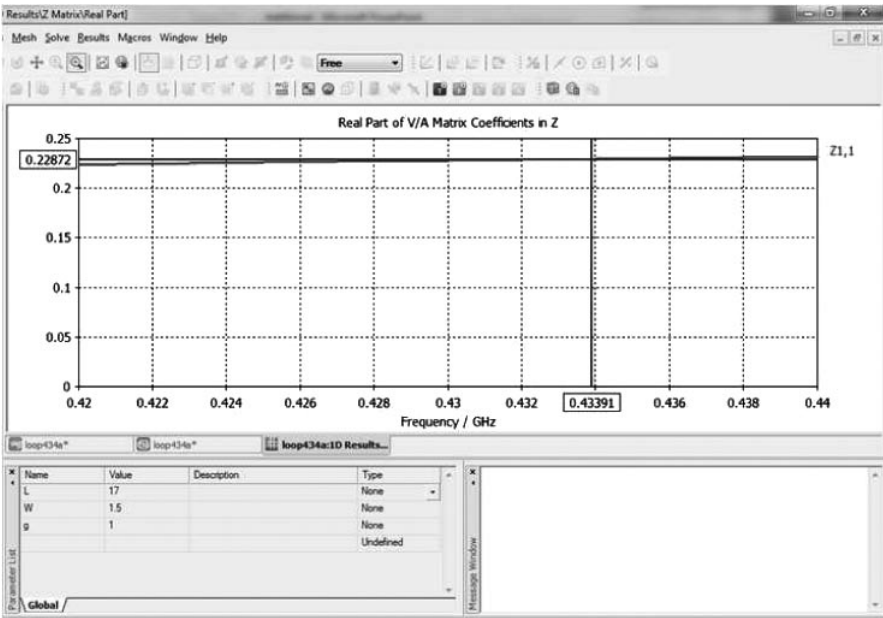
Results\Z Matrix\Real Part]

Mesh Solve Results Macros Window Help

Free

Real Part of V/A Matrix Coefficents in Z

0.25
0.22872
0.2
0.15
0.1
0.05
0

Z1,1

0.42 0.422 0.424 0.426 0.428 0.43 0.432 0.43391 0.436 0.438 0.44

Frequency / GHz

loop434a* loop434a* loop434a:1D Results...

| Name | Value | Description | Type |
|---|---|---|---|
| L | 17 | | None |
| W | 1.5 | | None |
| g | 1 | | None |
| | | | Undefined |

Parameter List

Global

Message Window